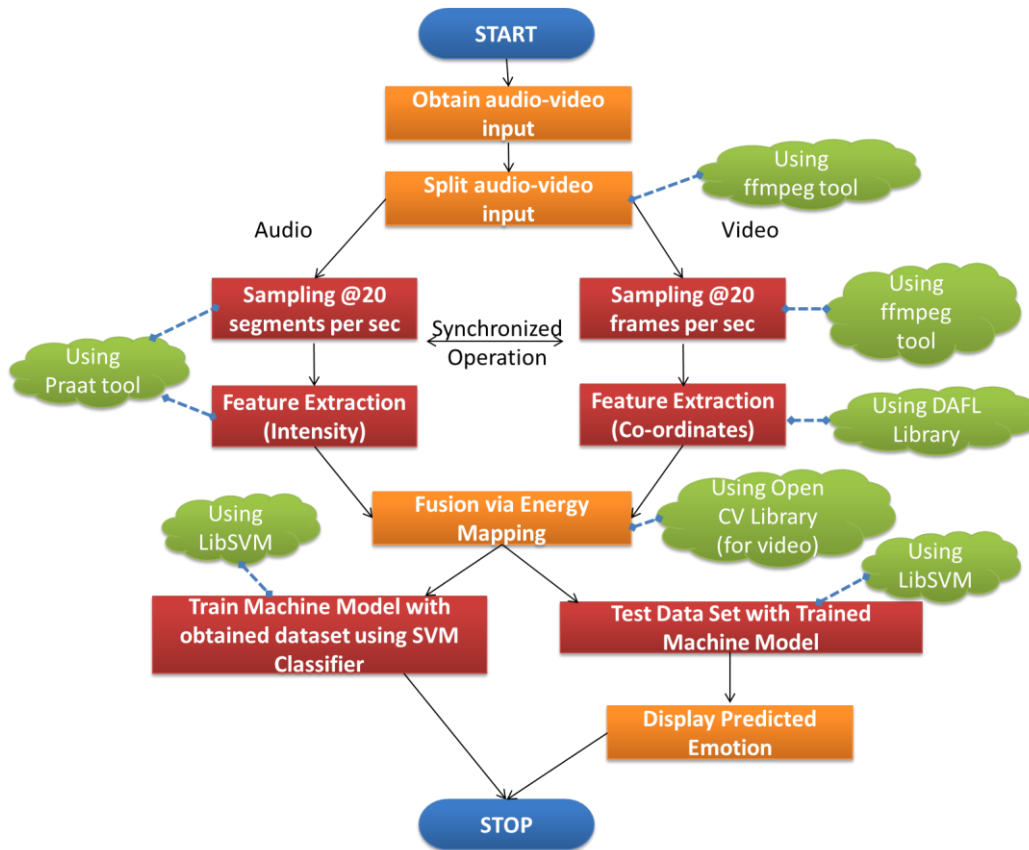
START

Obtain audio-video input

Split audio-video input

Using ffmpeg tool

Audio

Video

Sampling @20 segments per sec

Synchronized Operation

Sampling @20 frames per sec

Using ffmpeg tool

Using Praat tool

Feature Extraction (Intensity)

Feature Extraction (Co-ordinates)

Using DAFL Library

Fusion via Energy Mapping

Using Open CV Library (for video)

Using LibSVM

Using LibSVM

Train Machine Model with obtained dataset using SVM Classifier

Test Data Set with Trained Machine Model

Display Predicted Emotion

STOP